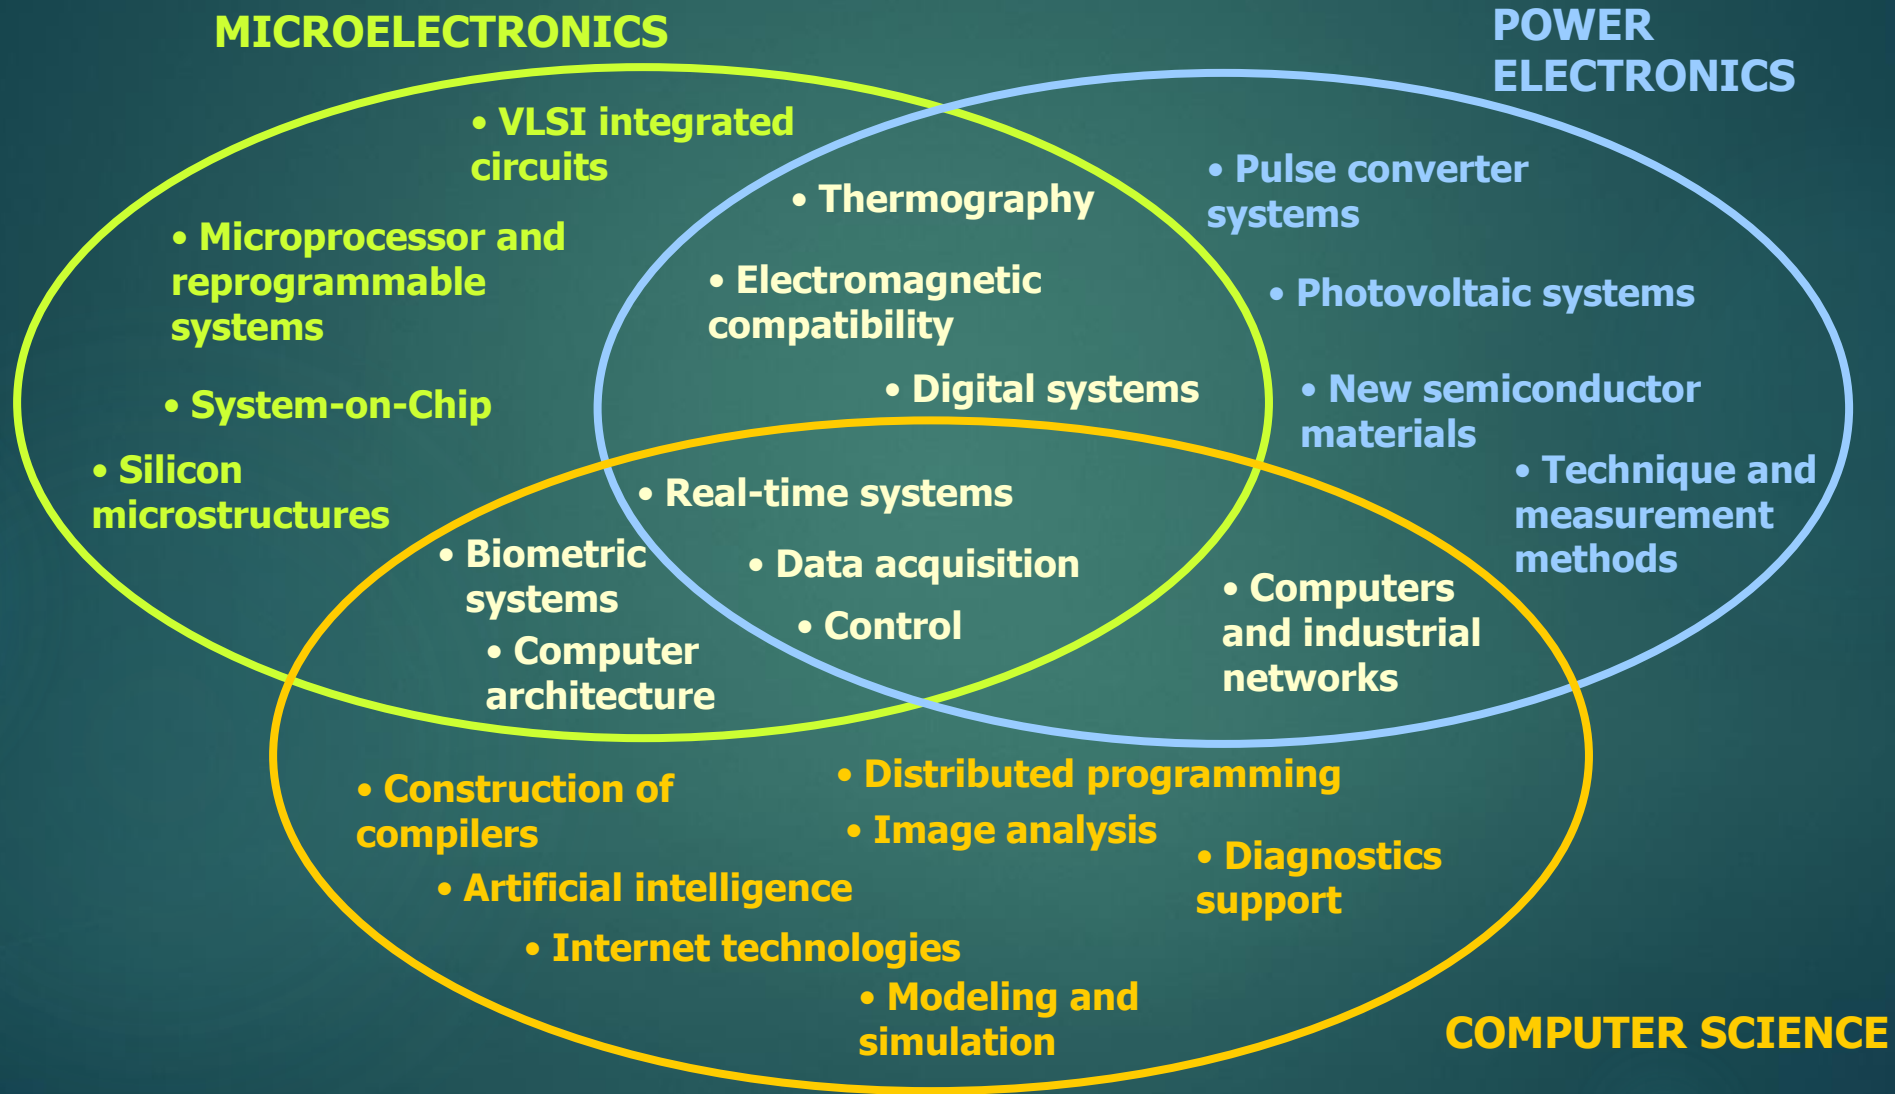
MICROELECTRONICS

POWER ELECTRONICS

• VLSI integrated circuits

• Microprocessor and reprogrammable systems

• System-on-Chip

• Silicon microstructures

• Thermography

• Electromagnetic compatibility

• Digital systems

• Pulse converter systems

• Photovoltaic systems

• New semiconductor materials

• Technique and measurement methods

• Real-time systems

• Biometric systems

• Data acquisition

• Control

• Computer architecture

• Computers and industrial networks

• Construction of compilers

• Distributed programming

• Image analysis

• Diagnostics support

• Artificial intelligence

• Internet technologies

• Modeling and simulation

COMPUTER SCIENCE